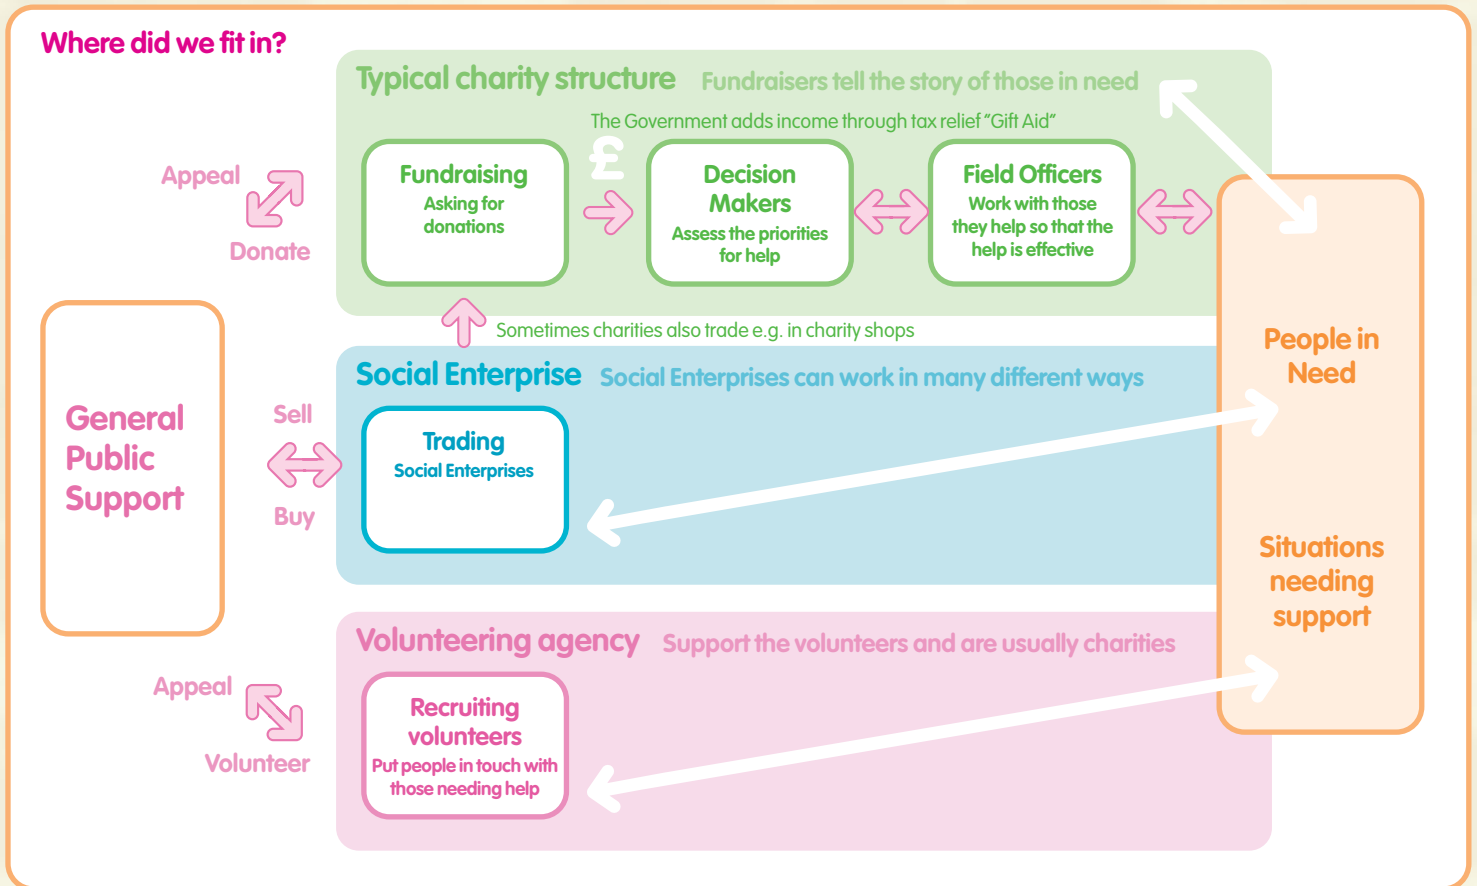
Where did we fit in?

Typical charity structure Fundraisers tell the story of those in need

The Government adds income through tax relief "Gift Aid"

Appeal

Donate

Fundraising
Asking for donations

£

Decision Makers
Assess the priorities for help

Field Officers
Work with those they help so that the help is effective

Sometimes charities also trade e.g. in charity shops

Social Enterprise Social Enterprises can work in many different ways

General Public Support

Sell

Buy

Trading
Social Enterprises

People in Need

Situations needing support

Volunteering agency Support the volunteers and are usually charities

Appeal

Volunteer

Recruiting volunteers
Put people in touch with those needing help